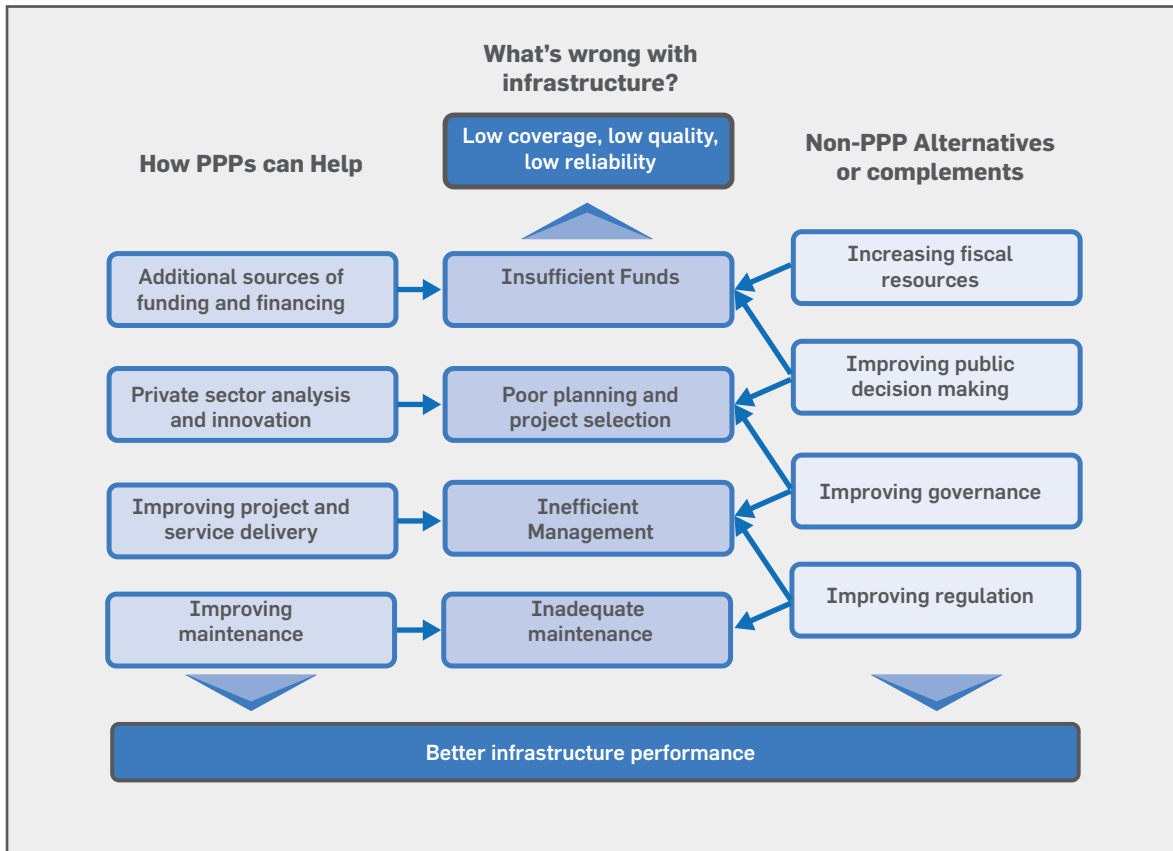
What's wrong with infrastructure?

Low coverage, low quality, low reliability

How PPPs can Help

Non-PPP Alternatives or complements

Additional sources of funding and financing

Insufficient Funds

Increasing fiscal resources

Improving public decision making

Private sector analysis and innovation

Poor planning and project selection

Improving governance

Improving project and service delivery

Inefficient Management

Improving regulation

Improving maintenance

Inadequate maintenance

Better infrastructure performance